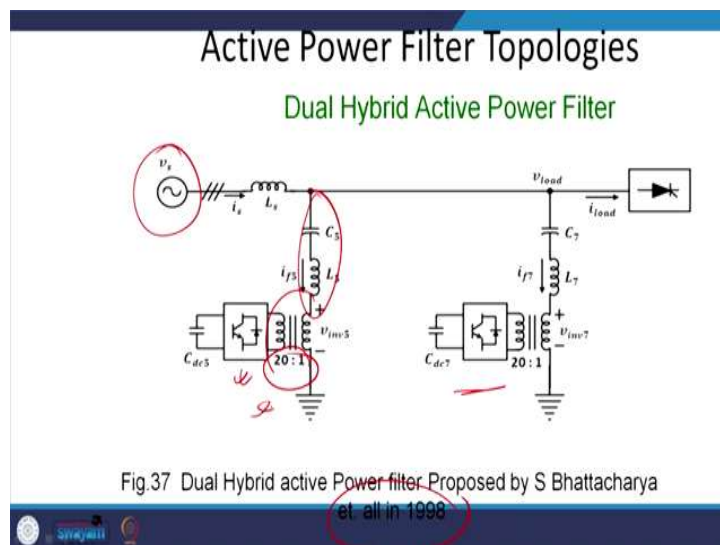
Active Power Filter Topologies

Dual Hybrid Active Power Filter

$v_s$

$i_s$

$L_s$

$v_{load}$

$i_{load}$

$C_5$

$i_{f5}$

$L_5$

+

$v_{inv5}$

−

$C_{dc5}$

20 : 1

$C_7$

$i_{f7}$

$L_7$

+

$v_{inv7}$

−

$C_{dc7}$

20 : 1

Fig.37 Dual Hybrid active Power filter Proposed by S Bhattacharya et. all in 1998

swayam